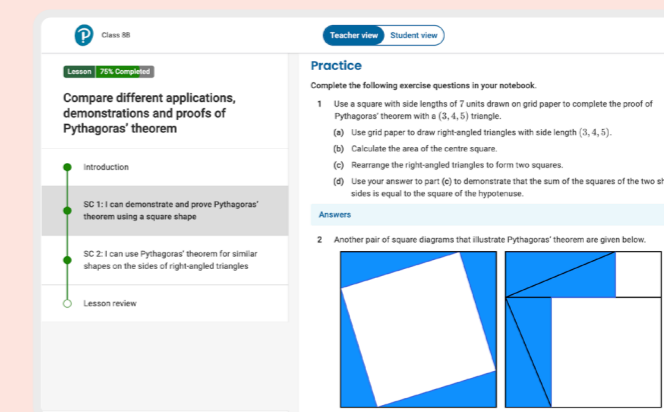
Class 8B

Teacher view Student view

Lesson 75% Completed

Compare different applications, demonstrations and proofs of Pythagoras' theorem

Introduction

SC 1: I can demonstrate and prove Pythagoras' theorem using a square shape

SC 2: I can use Pythagoras' theorem for similar shapes on the sides of right-angled triangles

Lesson review

Practice

Complete the following exercise questions in your notebook.

1 Use a square with side lengths of 7 units drawn on grid paper to complete the proof of Pythagoras' theorem with a $(3, 4, 5)$ triangle.

(a) Use grid paper to draw right-angled triangles with side length $(3, 4, 5)$.

(b) Calculate the area of the centre square.

(c) Rearrange the right-angled triangles to form two squares.

(d) Use your answer to part (c) to demonstrate that the sum of the squares of the two sh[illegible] sides is equal to the square of the hypotenuse.

Answers

2 Another pair of square diagrams that illustrate Pythagoras' theorem are given below.